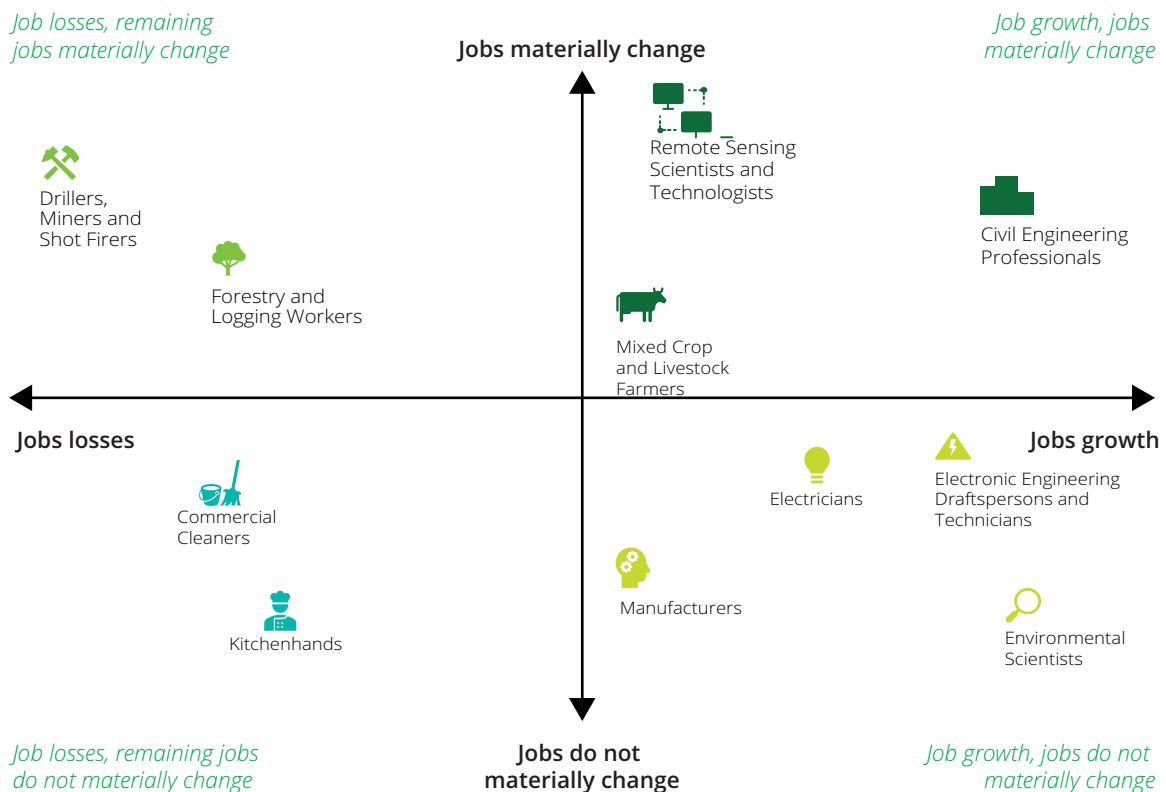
Job losses, remaining jobs materially change

Jobs materially change

Job growth, jobs materially change

Drillers, Miners and Shot Firers

Remote Sensing Scientists and Technologists

Civil Engineering Professionals

Forestry and Logging Workers

Mixed Crop and Livestock Farmers

Jobs losses

Jobs growth

Electronic Engineering Draftspersons and Technicians

Electricians

Commercial Cleaners

Manufacturers

Kitchenhands

Environmental Scientists

Job losses, remaining jobs do not materially change

Jobs do not materially change

Job growth, jobs do not materially change